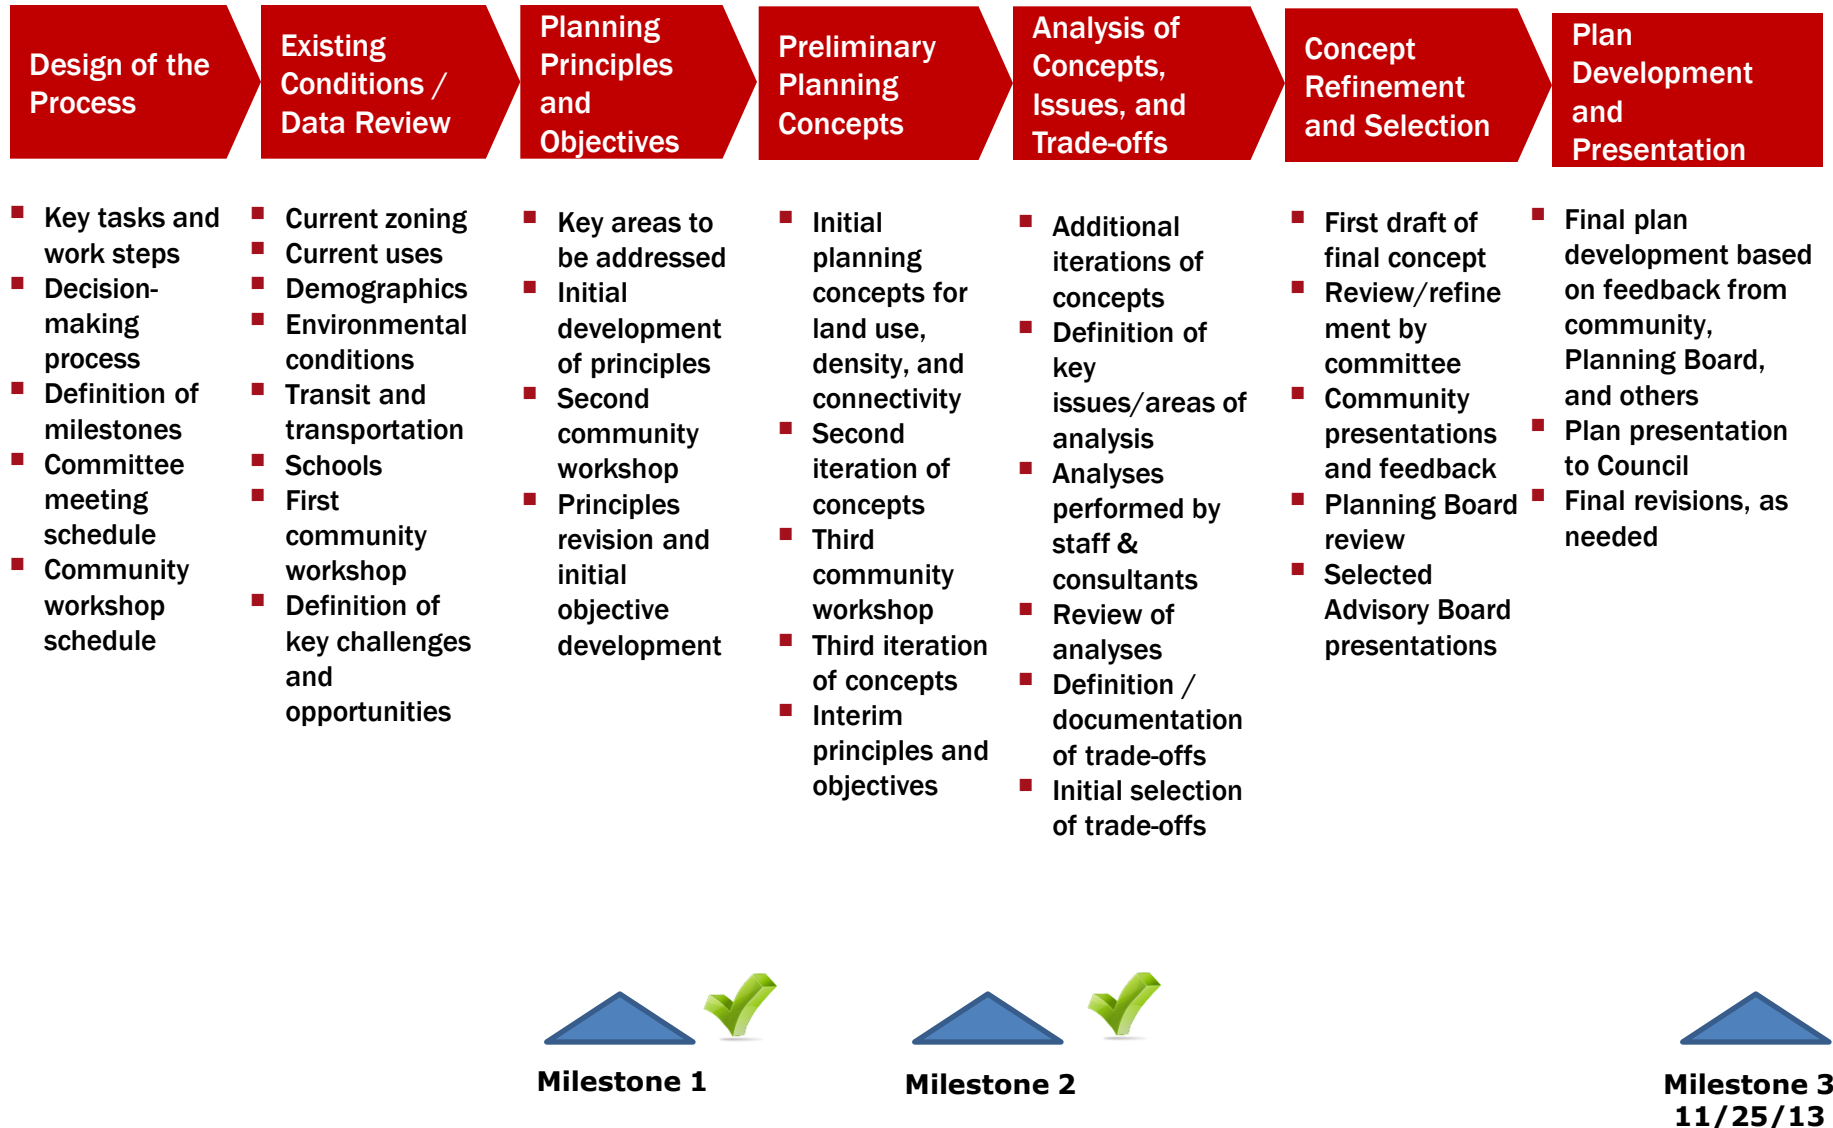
Design of the Process

Existing Conditions / Data Review

Planning Principles and Objectives

Preliminary Planning Concepts

Analysis of Concepts, Issues, and Trade-offs

Concept Refinement and Selection

Plan Development and Presentation

- Key tasks and work steps
- Decision-making process
- Definition of milestones
- Committee meeting schedule
- Community workshop schedule

- Current zoning
- Current uses
- Demographics
- Environmental conditions
- Transit and transportation
- Schools
- First community workshop
- Definition of key challenges and opportunities

- Key areas to be addressed
- Initial development of principles
- Second community workshop
- Principles revision and initial objective development

- Initial planning concepts for land use, density, and connectivity
- Second iteration of concepts
- Third community workshop
- Third iteration of concepts
- Interim principles and objectives

- Additional iterations of concepts
- Definition of key issues/areas of analysis
- Analyses performed by staff & consultants
- Review of analyses
- Definition / documentation of trade-offs
- Initial selection of trade-offs

- First draft of final concept
- Review/refinement by committee
- Community presentations and feedback
- Planning Board review
- Selected Advisory Board presentations

- Final plan development based on feedback from community, Planning Board, and others
- Plan presentation to Council
- Final revisions, as needed

Milestone 1

Milestone 2

Milestone 3
11/25/13